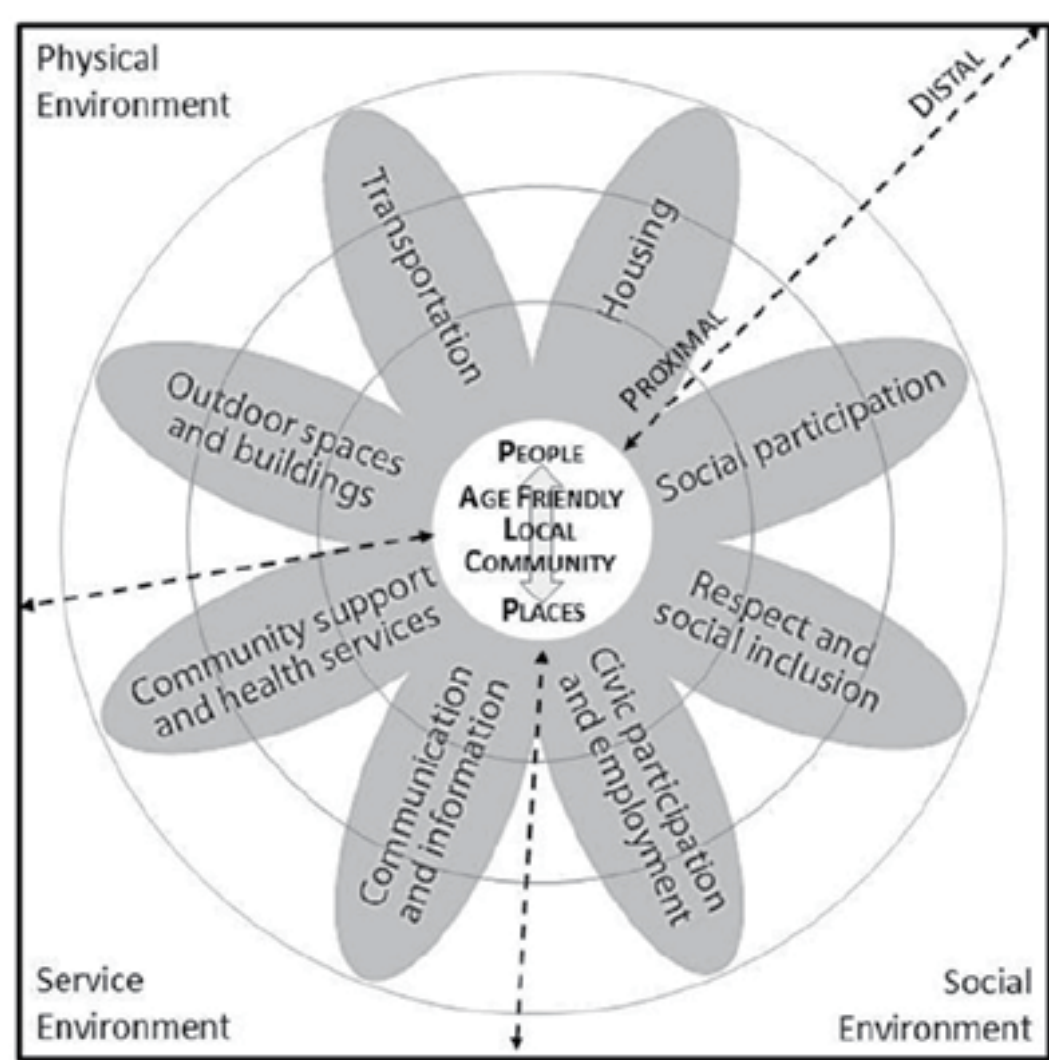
Physical Environment

DISTAL

Transportation

Housing

PROXIMAL

Outdoor spaces and buildings

Social participation

PEOPLE

AGE FRIENDLY LOCAL COMMUNITY

PLACES

Community support and health services

Respect and social inclusion

Communication and information

Civic participation and employment

Service Environment

Social Environment